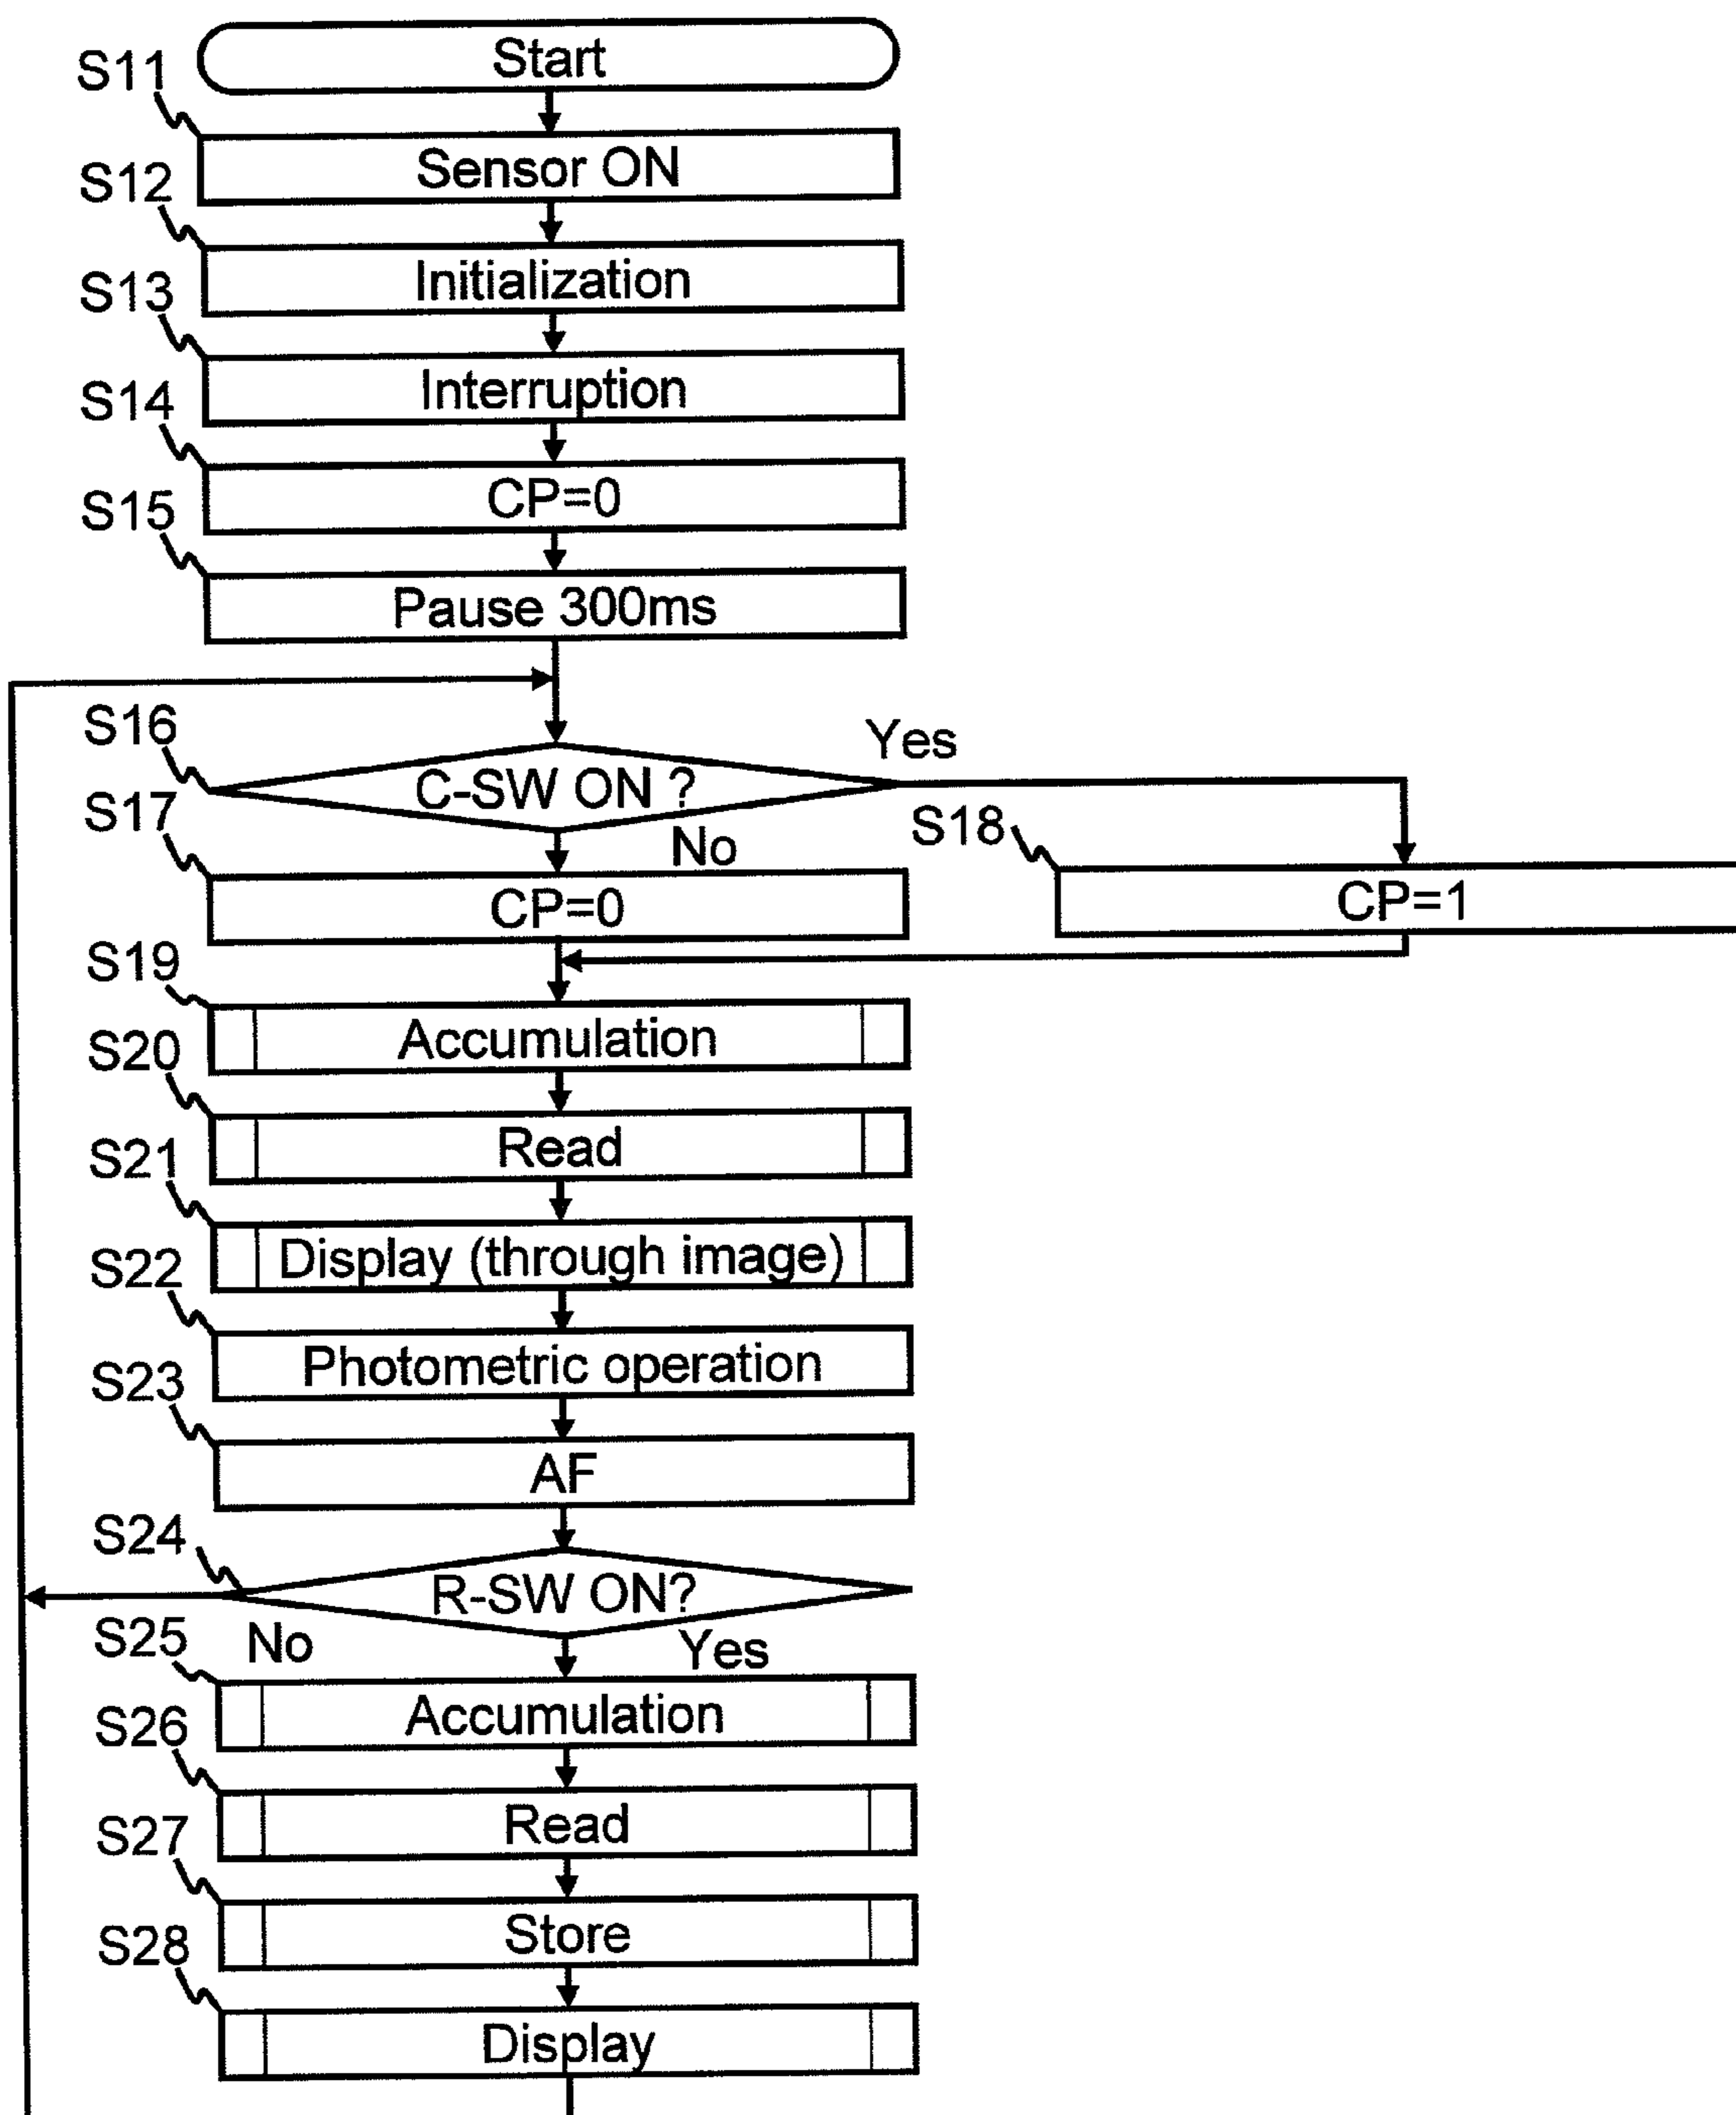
Start
S11
Sensor ON
S12
Initialization
S13
Interruption
S14
CP=0
S15
Pause 300ms
S16
C-SW ON ?
Yes
S17
No
CP=0
S18
CP=1
S19
Accumulation
S20
Read
S21
Display (through image)
S22
Photometric operation
S23
AF
S24
R-SW ON?
S25
No
Yes
Accumulation
S26
Read
S27
Store
S28
Display